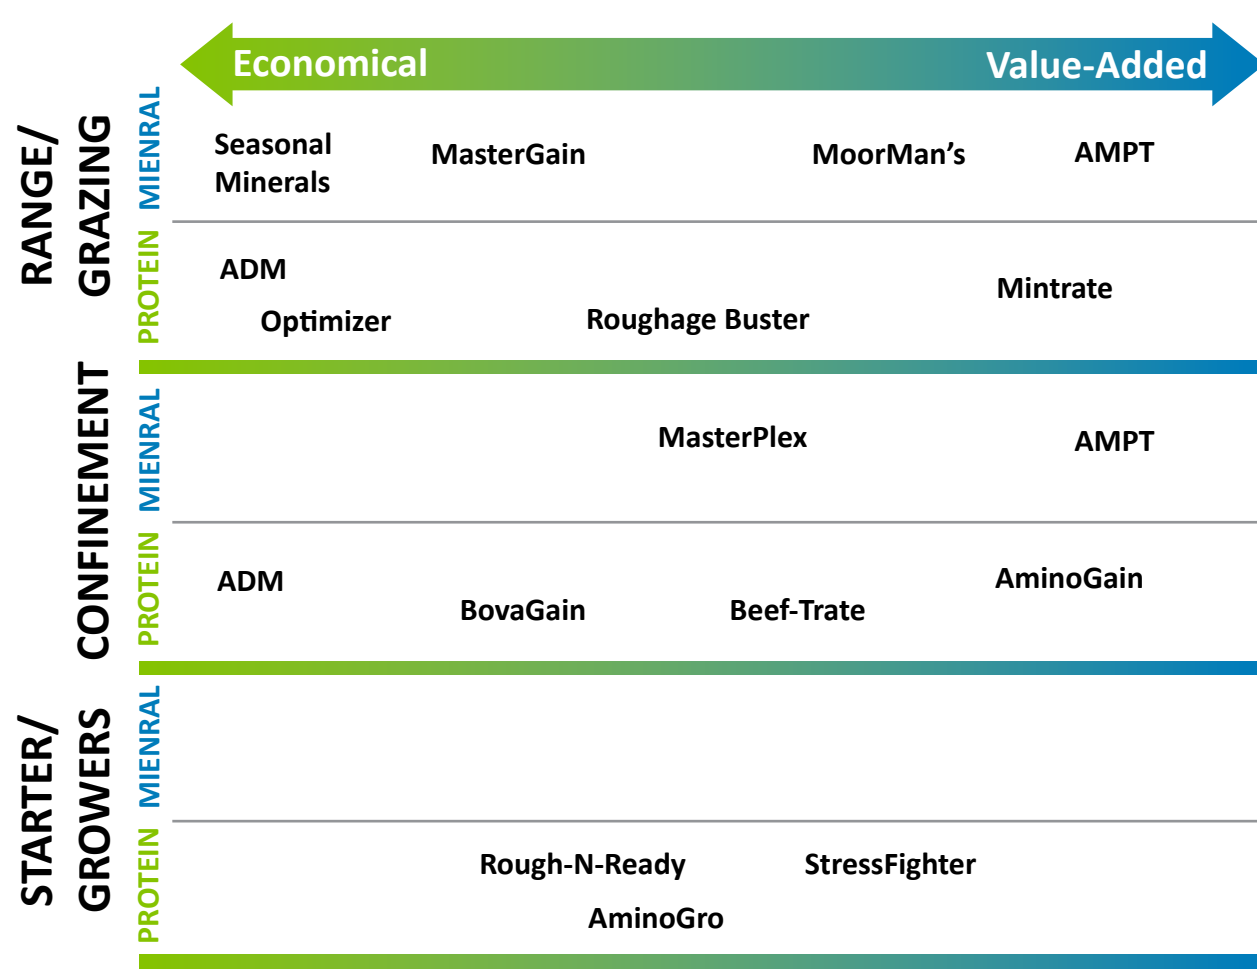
Economical

Value-Added

RANGE/ GRAZING

MIENRAL

Seasonal Minerals

MasterGain

MoorMan's

AMPT

PROTEIN

ADM

Optimizer

Roughage Buster

Mintrate

CONFINEMENT

MIENRAL

MasterPlex

AMPT

PROTEIN

ADM

BovaGain

Beef-Trate

AminoGain

STARTER/ GROWERS

MIENRAL

PROTEIN

Rough-N-Ready

AminoGro

StressFighter